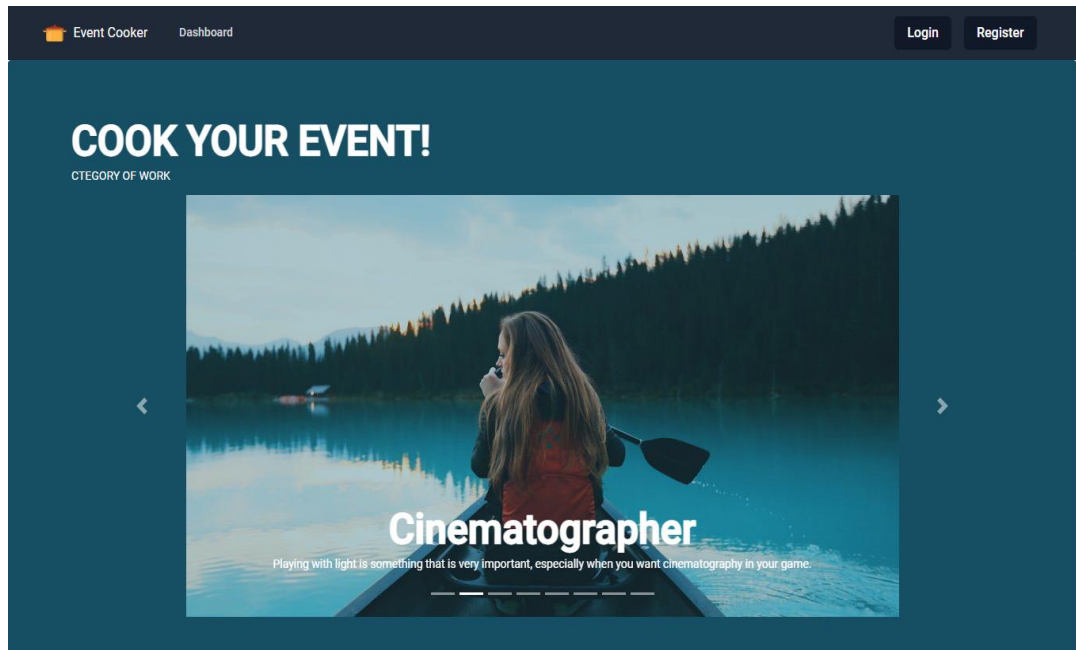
Event Cooker Dashboard Login Register

COOK YOUR EVENT!

CTEGORY OF WORK

Cinematographer

Playing with light is something that is very important, especially when you want cinematography in your game.